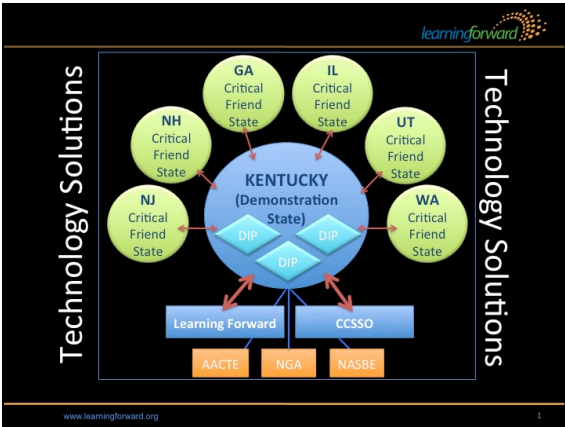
learningforward

Technology Solutions

GA Critical Friend State

IL Critical Friend State

NH Critical Friend State

UT Critical Friend State

NJ Critical Friend State

KENTUCKY (Demonstration State)

WA Critical Friend State

DIP

DIP

DIP

Learning Forward

CCSSO

AACTE

NGA

NASBE

Technology Solutions

www.learningforward.org

1